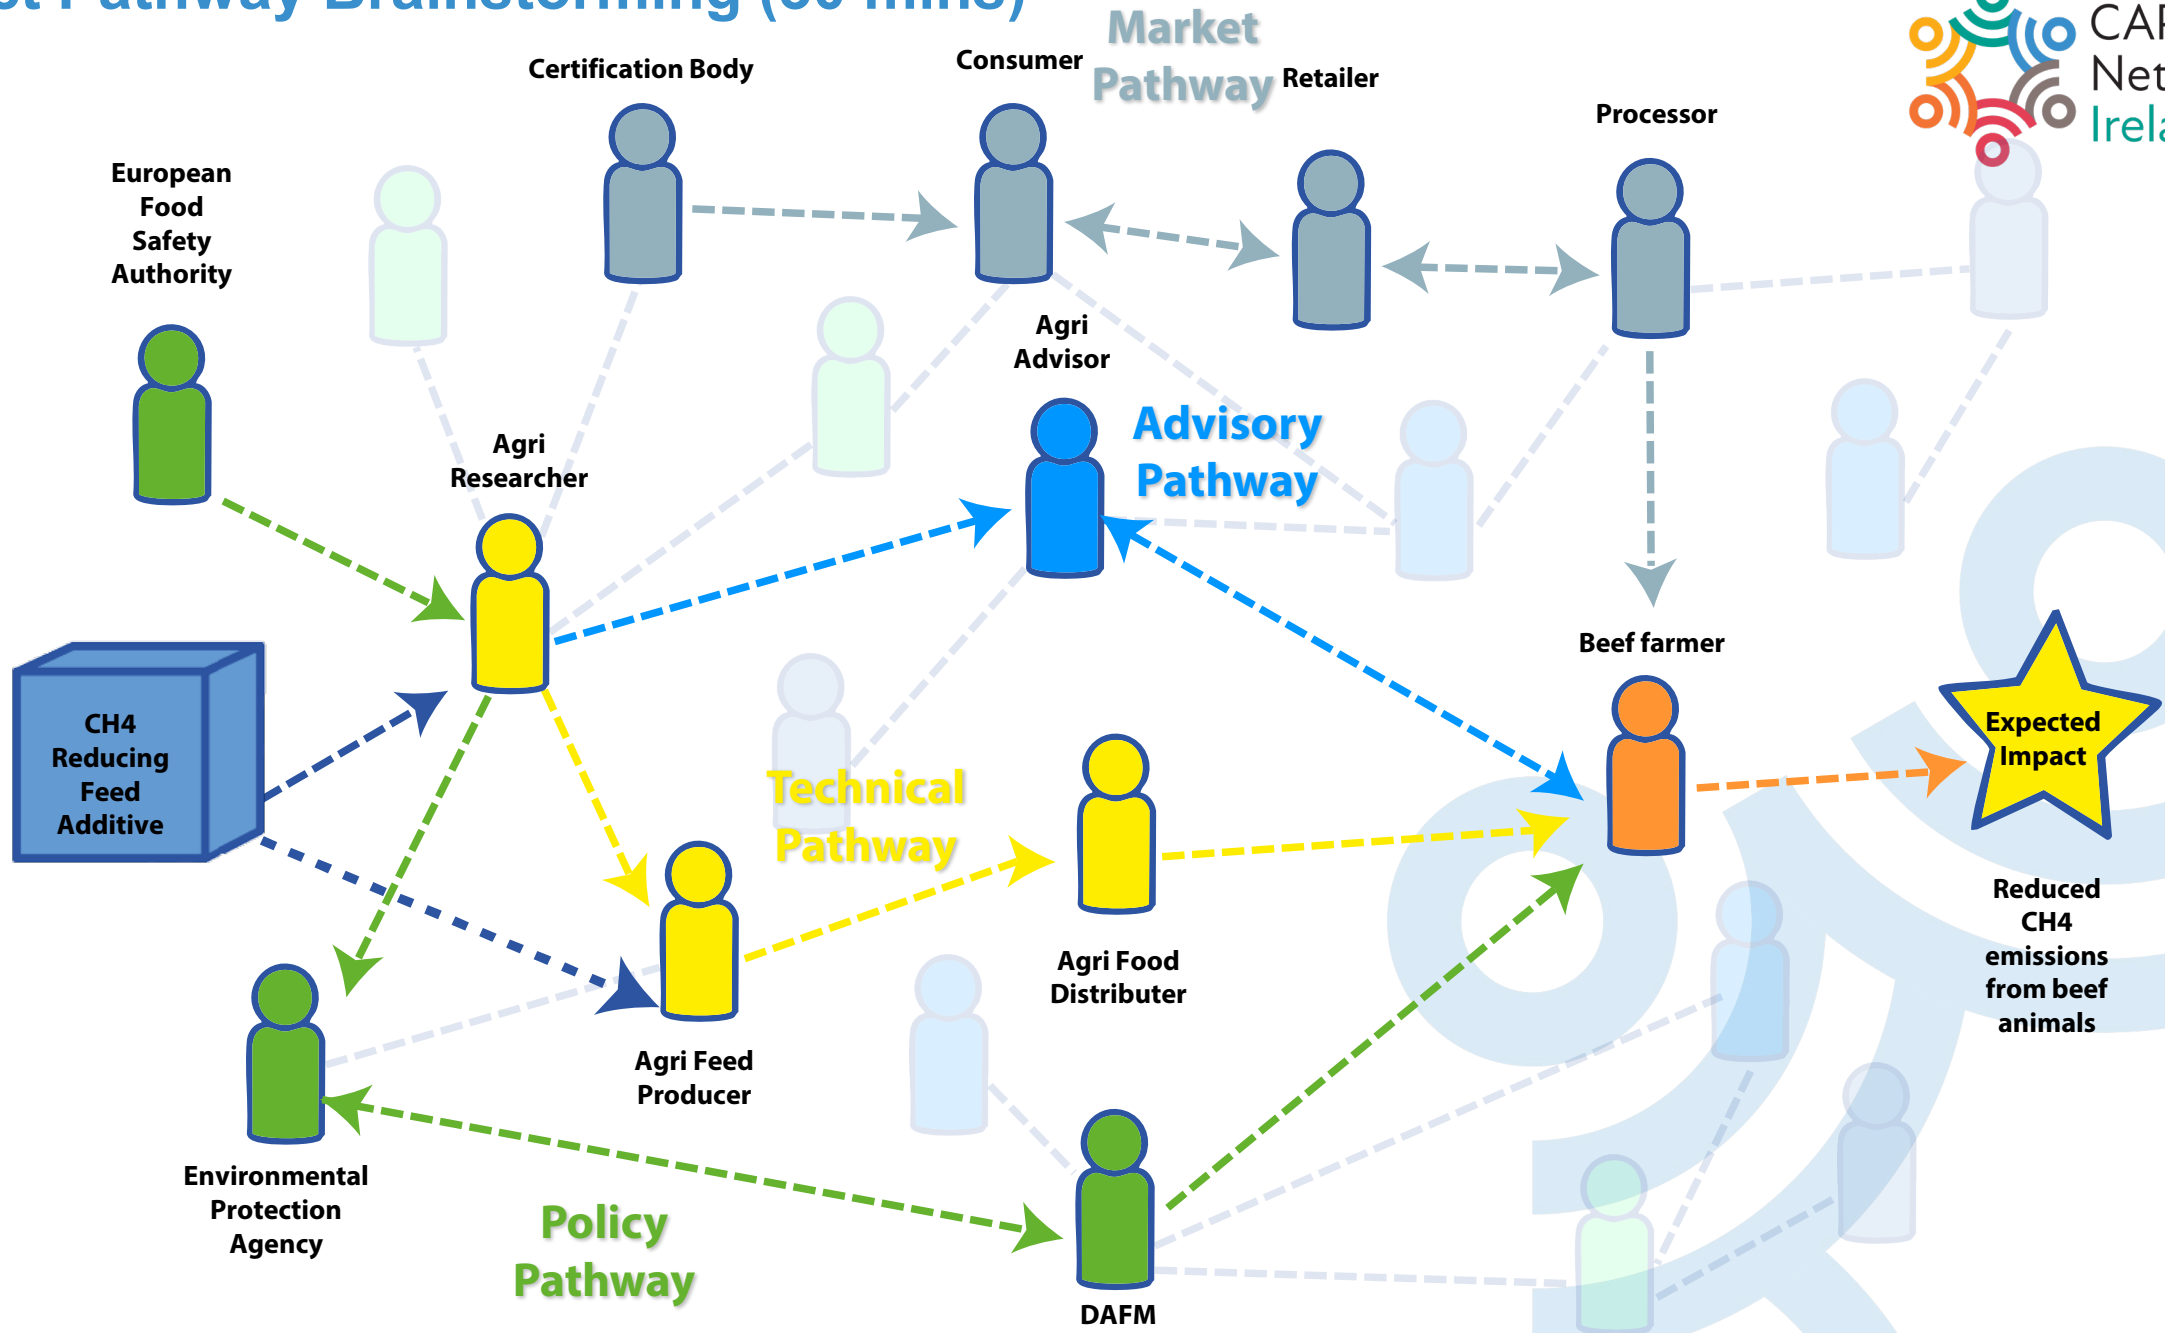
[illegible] Pathway Brainstorming (30 mins)

CA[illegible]
Net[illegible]
Irel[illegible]

Market Pathway

Certification Body

Consumer

Retailer

Processor

European Food Safety Authority

Agri Advisor

Advisory Pathway

Agri Researcher

Beef farmer

CH4 Reducing Feed Additive

Expected Impact

Technical Pathway

Reduced CH4 emissions from beef animals

Agri Food Distributer

Agri Feed Producer

Environmental Protection Agency

Policy Pathway

DAFM